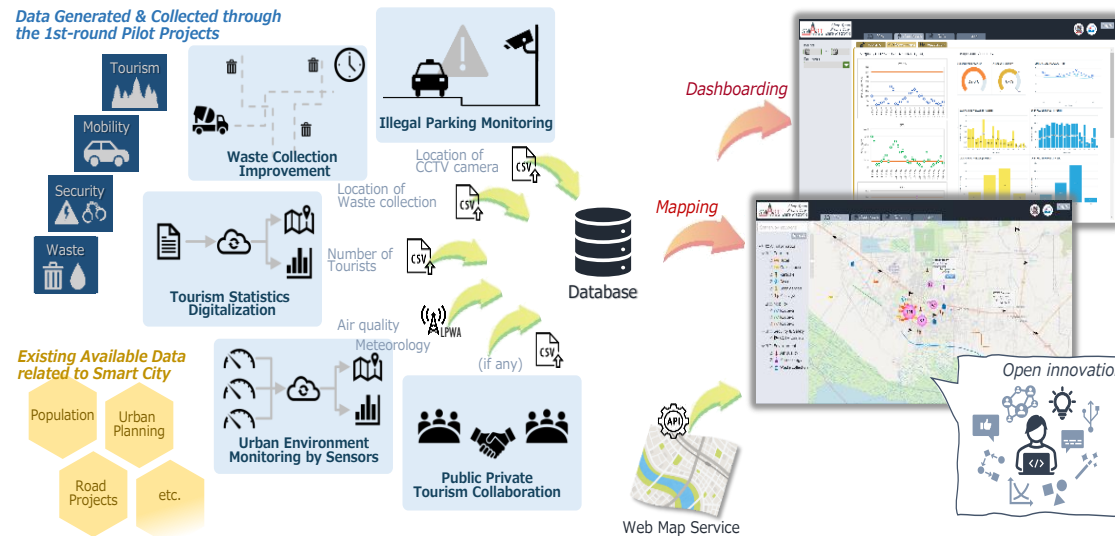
Data Generated & Collected through the 1st-round Pilot Projects

Tourism

Mobility

Security

Waste

Waste Collection Improvement

Illegal Parking Monitoring

Location of CCTV camera

CSV

Location of Waste collection

CSV

Tourism Statistics Digitalization

Number of Tourists

CSV

LPWA

Air quality

Meteorology

(if any)

CSV

Database

Existing Available Data related to Smart City

Population

Urban Planning

Road Projects

etc.

Urban Environment Monitoring by Sensors

Public Private Tourism Collaboration

Dashboarding

Mapping

API

Web Map Service

Open innovation